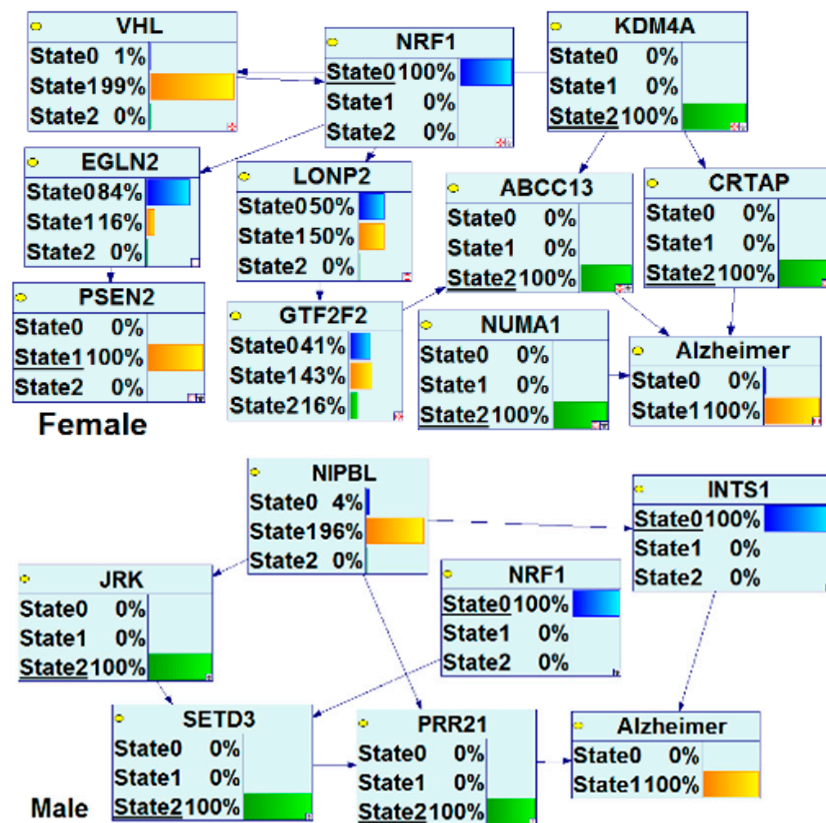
VHL
State0 1%
State1 99%
State2 0%

NRF1
State0 100%
State1 0%
State2 0%

KDM4A
State0 0%
State1 0%
State2 100%

EGLN2
State0 84%
State1 16%
State2 0%

LONP2
State0 50%
State1 50%
State2 0%

ABCC13
State0 0%
State1 0%
State2 100%

CRTAP
State0 0%
State1 0%
State2 100%

PSEN2
State0 0%
State1 100%
State2 0%

GTF2F2
State0 41%
State1 43%
State2 16%

NUMA1
State0 0%
State1 0%
State2 100%

Alzheimer
State0 0%
State1 100%

Female

NIPBL
State0 4%
State1 96%
State2 0%

INTS1
State0 100%
State1 0%
State2 0%

JRK
State0 0%
State1 0%
State2 100%

NRF1
State0 100%
State1 0%
State2 0%

SETD3
State0 0%
State1 0%
State2 100%

PRR21
State0 0%
State1 0%
State2 100%

Alzheimer
State0 0%
State1 100%

Male